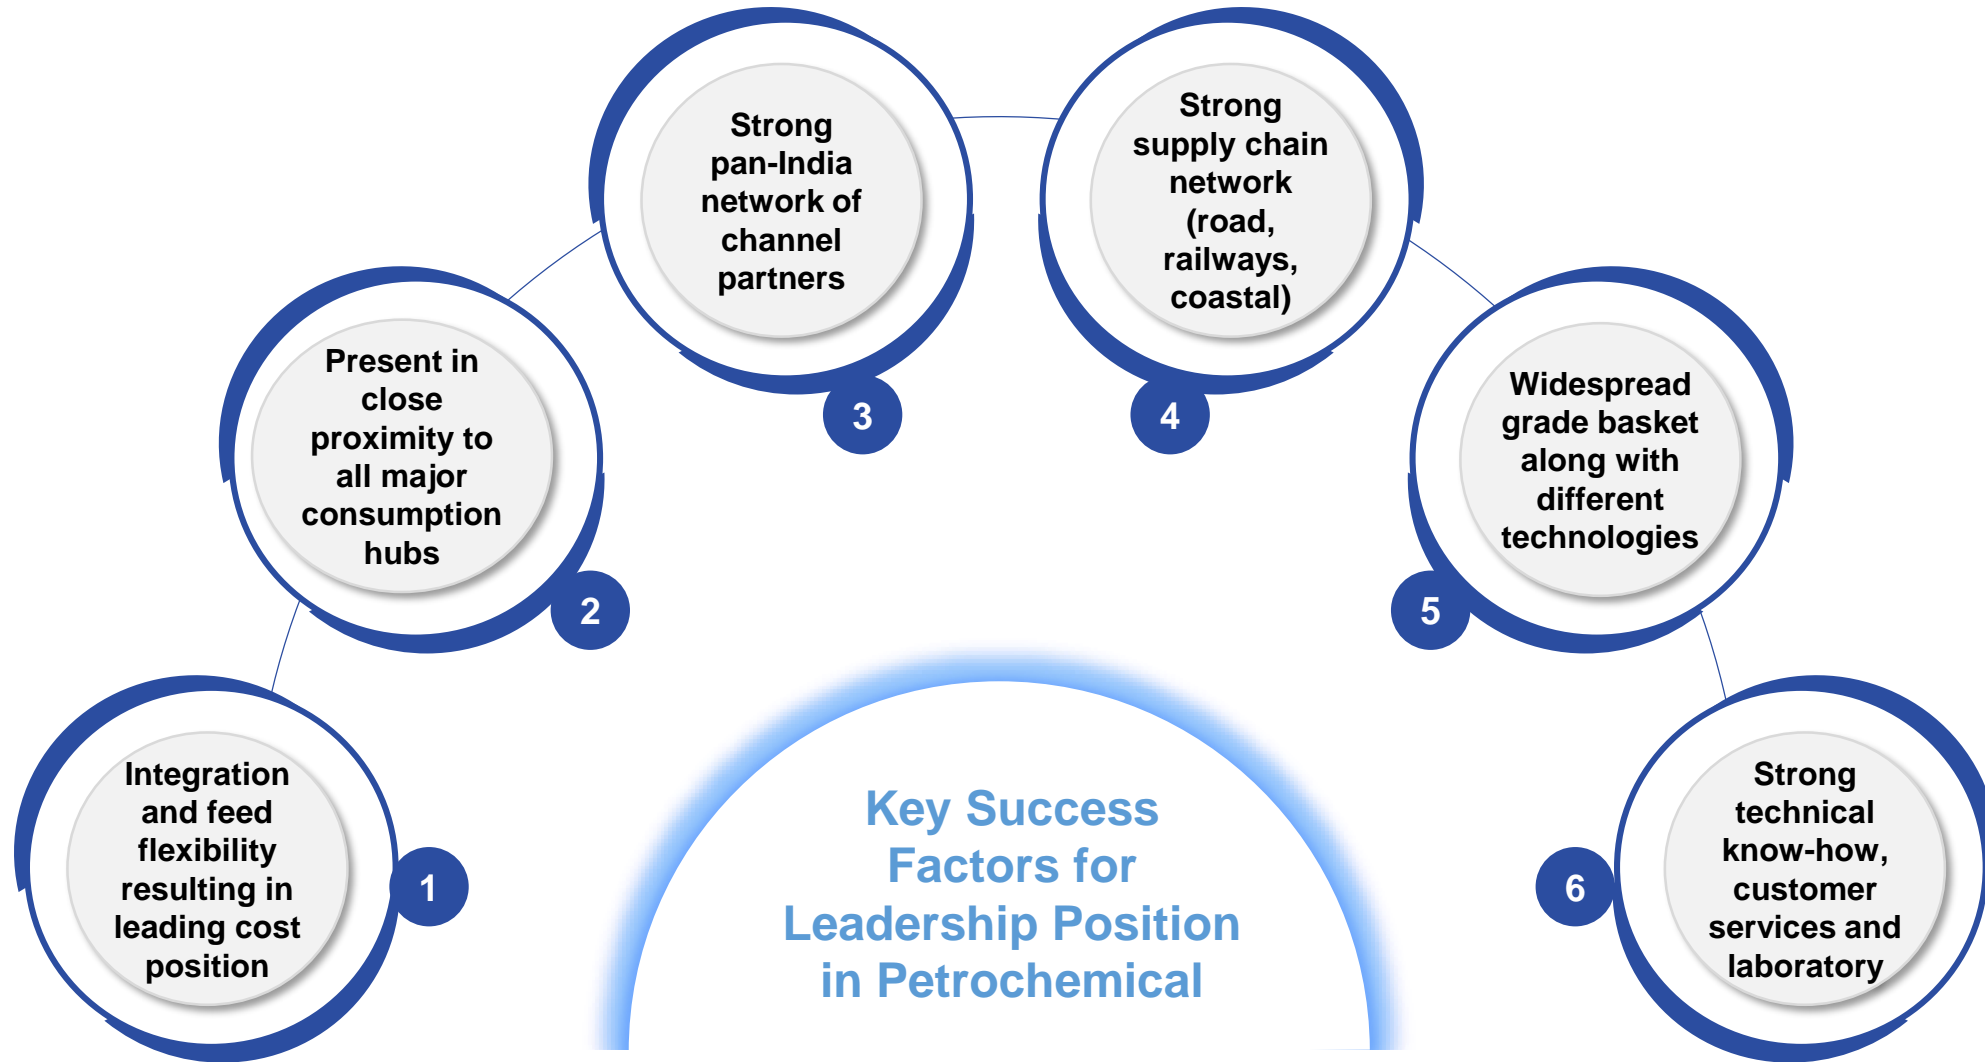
Integration and feed flexibility resulting in leading cost position

1

Present in close proximity to all major consumption hubs

2

Strong pan-India network of channel partners

3

Strong supply chain network (road, railways, coastal)

4

Widespread grade basket along with different technologies

5

Strong technical know-how, customer services and laboratory

6

Key Success Factors for Leadership Position in Petrochemical